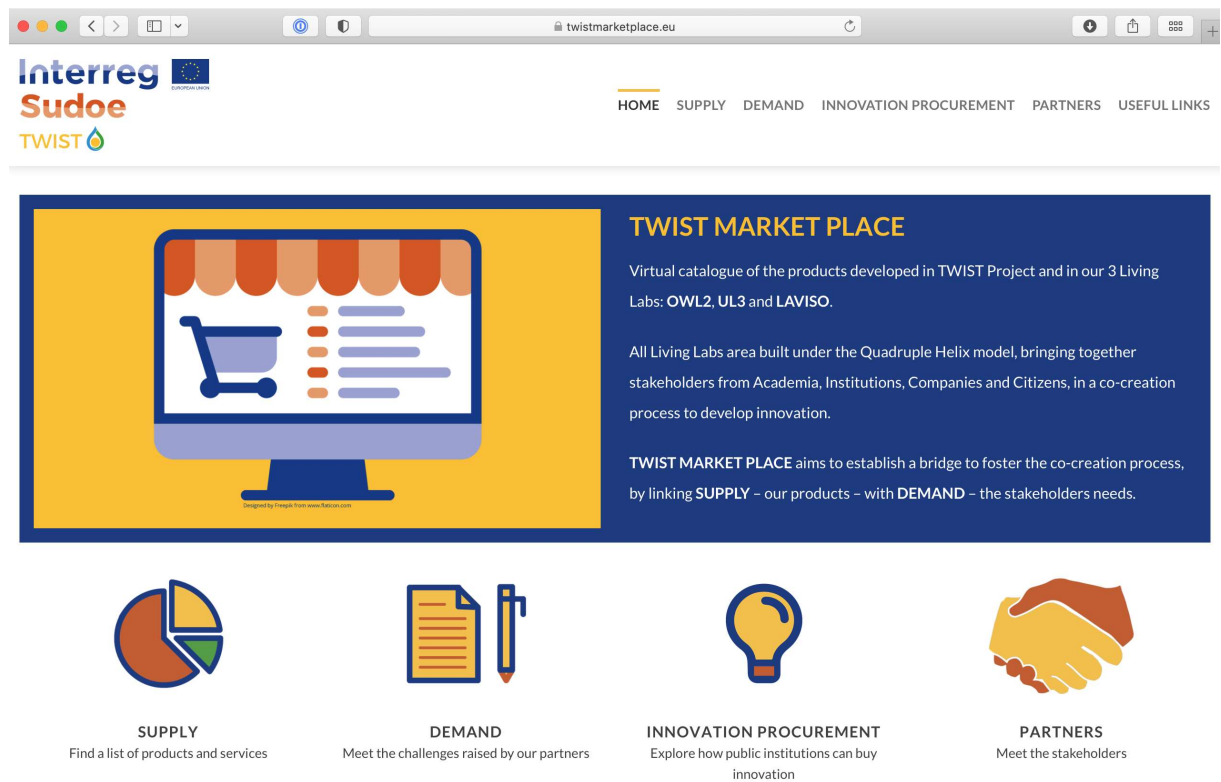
twistmarketplace.eu

Interreg Sudoe TWIST

EUROPEAN UNION

HOME SUPPLY DEMAND INNOVATION PROCUREMENT PARTNERS USEFUL LINKS

Designed by Freepik from www.flaticon.com

TWIST MARKET PLACE

Virtual catalogue of the products developed in TWIST Project and in our 3 Living Labs: **OWL2**, **UL3** and **LAVISO**.

All Living Labs area built under the Quadruple Helix model, bringing together stakeholders from Academia, Institutions, Companies and Citizens, in a co-creation process to develop innovation.

**TWIST MARKET PLACE** aims to establish a bridge to foster the co-creation process, by linking **SUPPLY** – our products – with **DEMAND** – the stakeholders needs.

SUPPLY
Find a list of products and services

DEMAND
Meet the challenges raised by our partners

INNOVATION PROCUREMENT
Explore how public institutions can buy innovation

PARTNERS
Meet the stakeholders